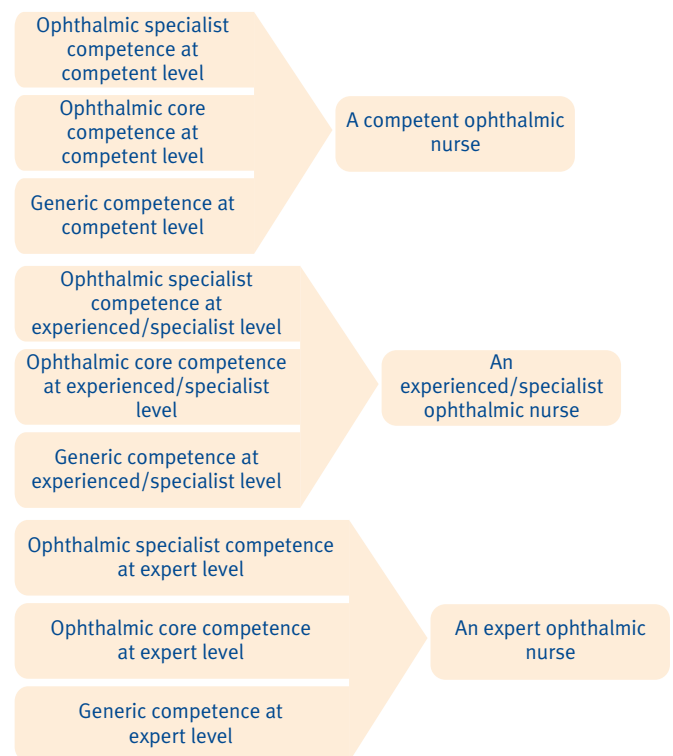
Ophthalmic specialist competence at competent level

Ophthalmic core competence at competent level

Generic competence at competent level

A competent ophthalmic nurse

Ophthalmic specialist competence at experienced/specialist level

Ophthalmic core competence at experienced/specialist level

Generic competence at experienced/specialist level

An experienced/specialist ophthalmic nurse

Ophthalmic specialist competence at expert level

Ophthalmic core competence at expert level

Generic competence at expert level

An expert ophthalmic nurse